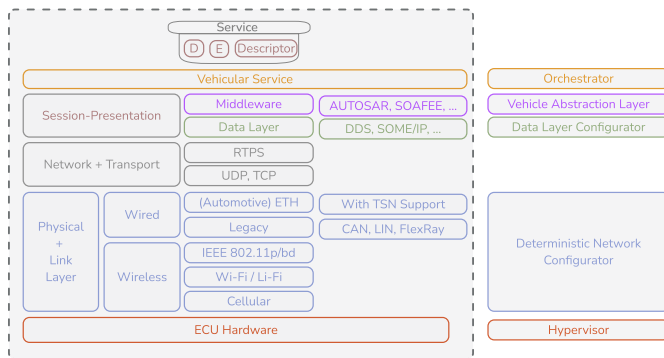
Service
D E Descriptor
Vehicular Service
Orchestrator
Session-Presentation
Middleware
AUTOSAR, SOAFEE, ...
Vehicle Abstraction Layer
Data Layer
DDS, SOME/IP, ...
Data Layer Configurator
Network + Transport
RTPS
UDP, TCP
Physical + Link Layer
Wired
(Automotive) ETH
With TSN Support
Legacy
CAN, LIN, FlexRay
Wireless
IEEE 802.11p/bd
Wi-Fi / Li-Fi
Cellular
Deterministic Network Configurator
ECU Hardware
Hypervisor